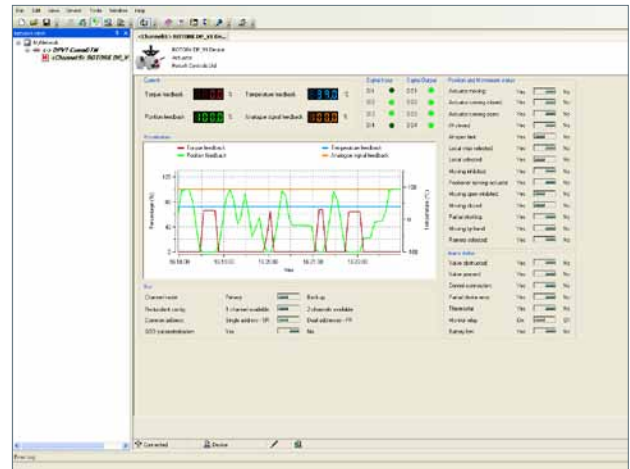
File Edit View Device Tools Window Help

Network view

MyNetwork
DPV1 CommDTM
<Channel 0> ROTORK DP_V

<Channel 0> ROTORK DP_Vi De...

ROTORK DP_Vi Device
Actuator
Rotork Controls Ltd

Current

Torque feedback 0.0 %
Temperature feedback 39.0 %
Position feedback 100.0 %
Analogue signal feedback 0.0 %

Digital Input
DI 1
DI 2
DI 3
DI 4

Digital Output
DO 1
DO 2
DO 3
DO 4

Position and Movement status
Actuator moving Yes No
Actuator running closed Yes No
Actuator running open Yes No
At closed Yes No
At open limit Yes No
Local stop selected Yes No
Local selected Yes No
Moving inhibited Yes No
Position running actuator Yes No
Moving open inhibited Yes No
Moving closed Yes No
Partial stroking Yes No
Moving by hand Yes No
Remote selected Yes No

Alarm Status
Valve obstructed Yes No
Valve jammed Yes No
Control contactors Yes No
Partial stroke error Yes No
Thermostat Yes No
Monitor relay Yes No
Battery low Yes No

Trend

Torque feedback
Position feedback
Temperature feedback
Analogue signal feedback

100
80
60
40
20
0

Percentage (%)

Temperature (°C)

16:04:08
16:10:05
16:20:00
16:27:36
16:33:00

Time

Bus

Channel mode Primary Back up
Redundant config 1 channel available 2 channels available
Common address Single address - SR Dual addresses - FR
GDS parametrisation Yes No

Connected
Device

Error log